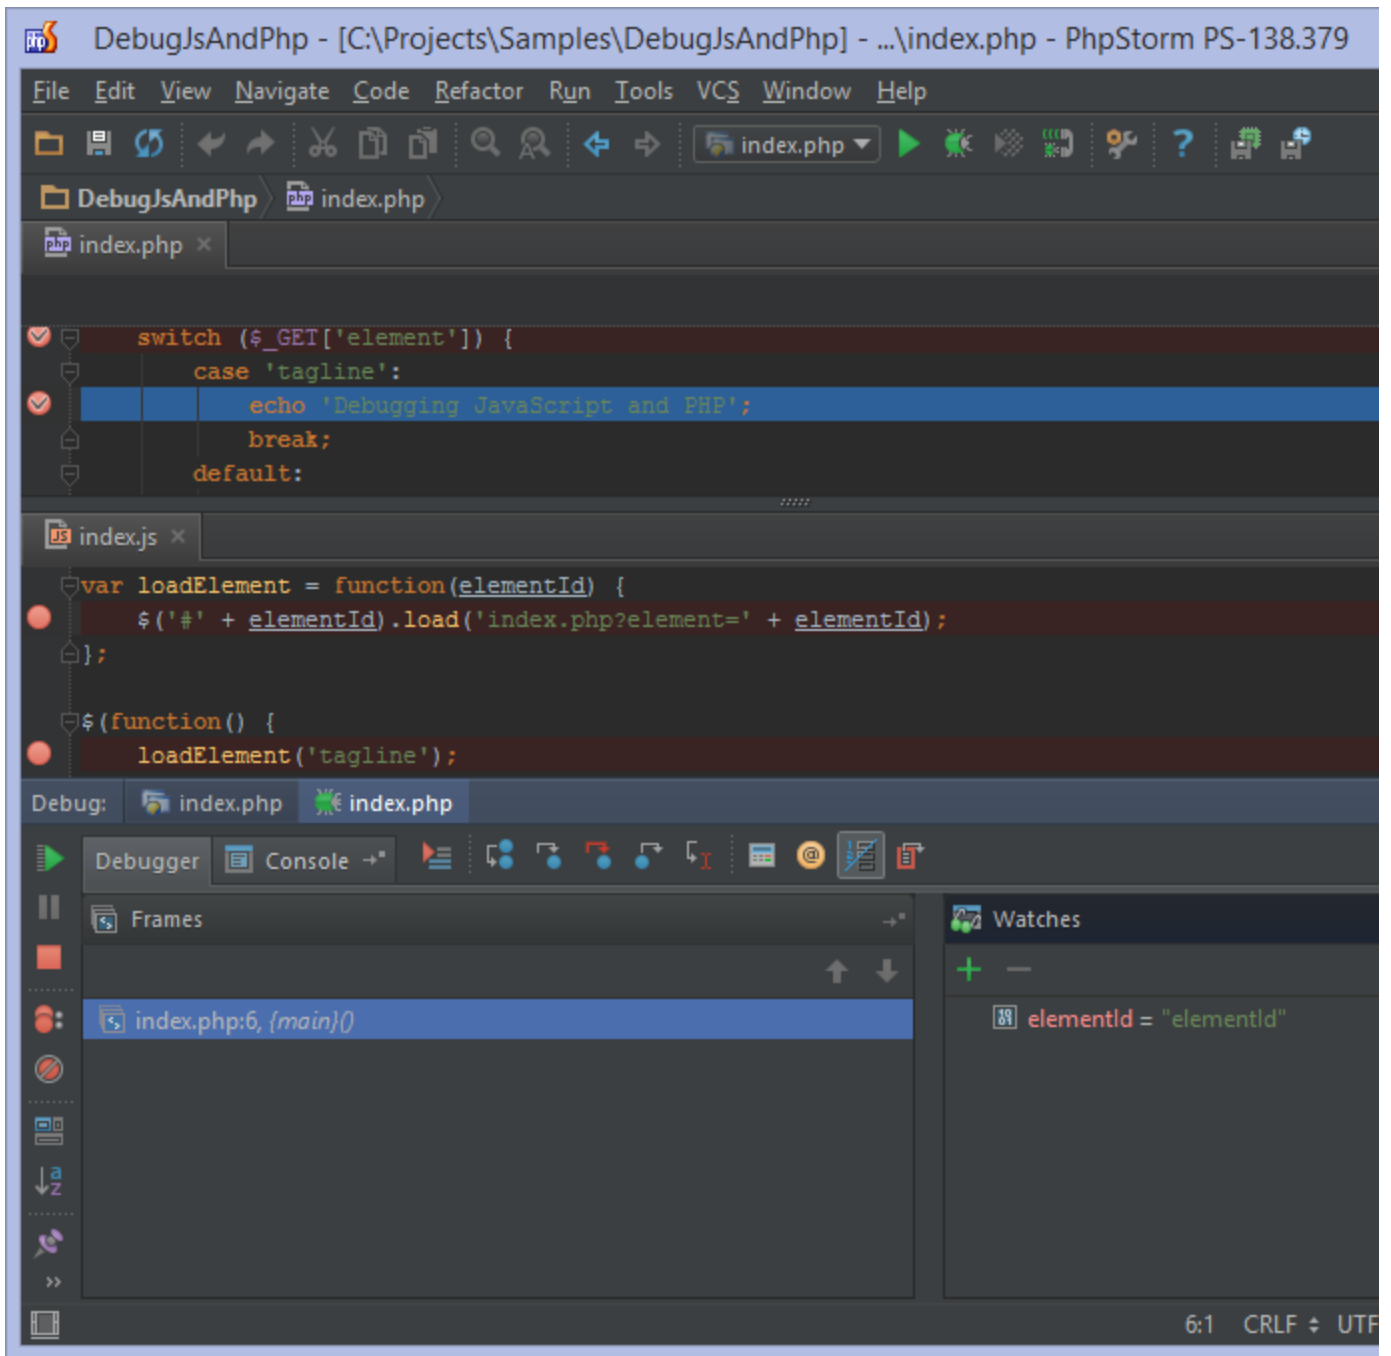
DebugJsAndPhp - [C:\Projects\Samples\DebugJsAndPhp] - ...\index.php - PhpStorm PS-138.379

File Edit View Navigate Code Refactor Run Tools VCS Window Help

index.php

DebugJsAndPhp index.php

index.php ×

switch ($_GET['element']) {
case 'tagline':
echo 'Debugging JavaScript and PHP';
break;
default:

index.js ×

var loadElement = function(elementId) {
$('#' + elementId).load('index.php?element=' + elementId);
};

$(function() {
loadElement('tagline');

Debug: index.php index.php

Debugger Console

Frames

index.php:6, {main}()

Watches

elementId = "elementId"

6:1 CRLF UTF